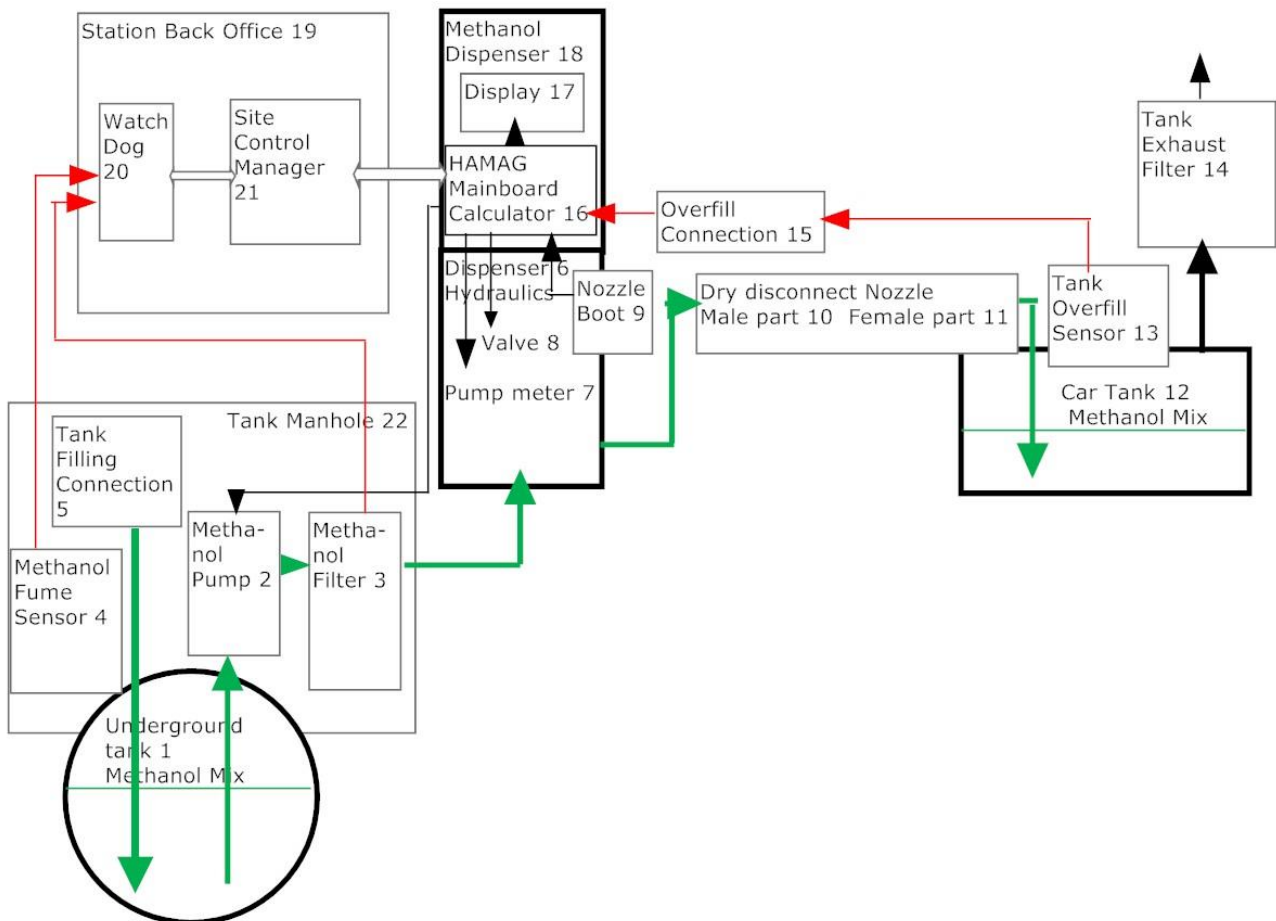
Station Back Office 19

Watch Dog 20

Site Control Manager 21

Methanol Dispenser 18

Display 17

HAMAG Mainboard Calculator 16

Overfill Connection 15

Tank Exhaust Filter 14

Dispenser 6 Hydraulics

Nozzle Boot 9

Valve 8

Pump meter 7

Dry disconnect Nozzle Male part 10 Female part 11

Tank Overfill Sensor 13

Car Tank 12 Methanol Mix

Tank Manhole 22

Tank Filling Connection 5

Methanol Fume Sensor 4

Methanol Pump 2

Methanol Filter 3

Underground tank 1 Methanol Mix